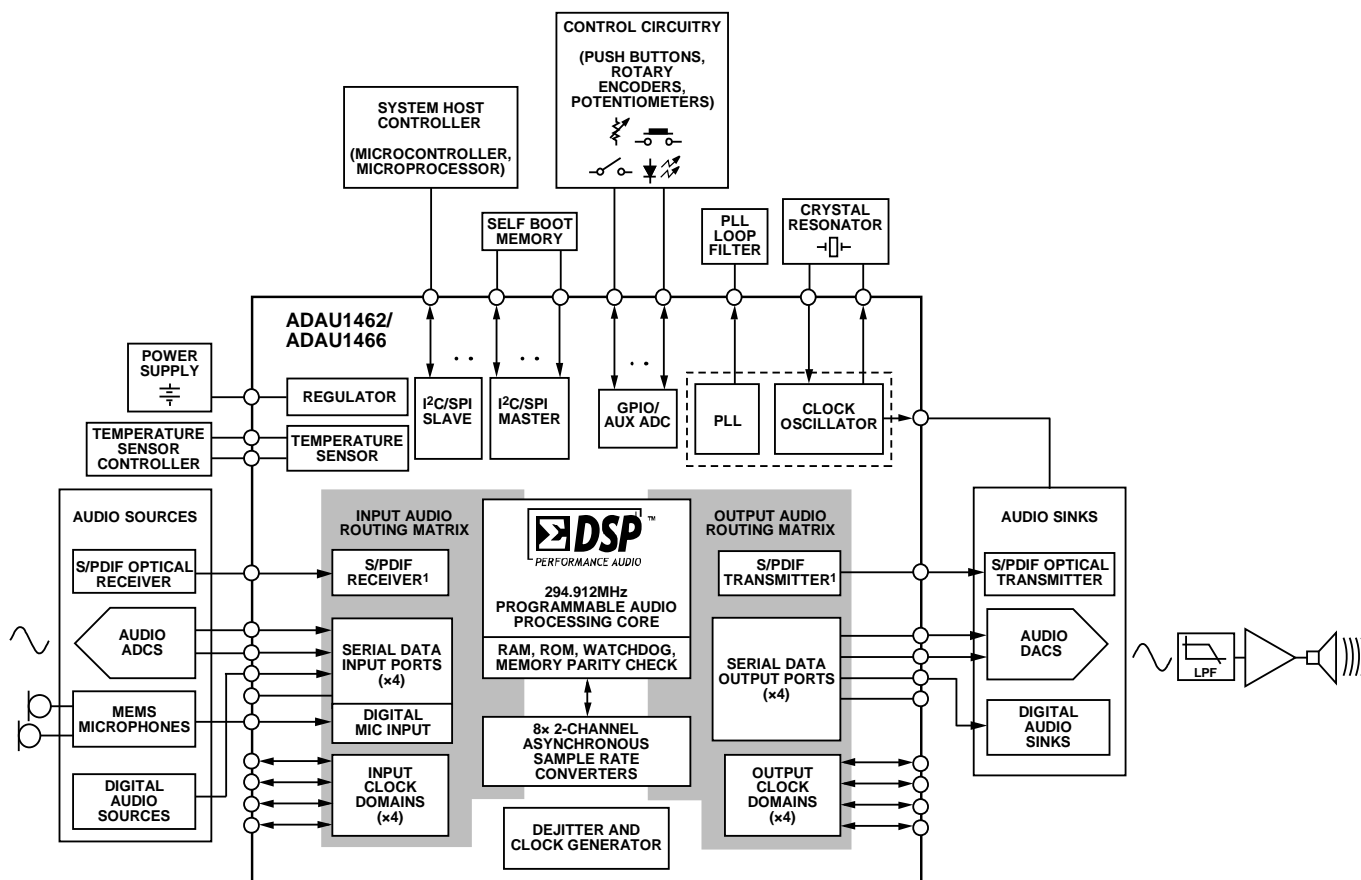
CONTROL CIRCUITRY

(PUSH BUTTONS, ROTARY ENCODERS, POTENTIOMETERS)

SYSTEM HOST CONTROLLER

(MICROCONTROLLER, MICROPROCESSOR)

SELF BOOT MEMORY

PLL LOOP FILTER

CRYSTAL RESONATOR

ADAU1462/
ADAU1466

POWER SUPPLY

REGULATOR

$I^2C$/SPI SLAVE

$I^2C$/SPI MASTER

GPIO/ AUX ADC

PLL

CLOCK OSCILLATOR

TEMPERATURE SENSOR CONTROLLER

TEMPERATURE SENSOR

AUDIO SOURCES

S/PDIF OPTICAL RECEIVER

AUDIO ADCS

MEMS MICROPHONES

DIGITAL AUDIO SOURCES

INPUT AUDIO ROUTING MATRIX

S/PDIF RECEIVER$^1$

SERIAL DATA INPUT PORTS (×4)

DIGITAL MIC INPUT

INPUT CLOCK DOMAINS (×4)

ΣDSP™
PERFORMANCE AUDIO

294.912MHz PROGRAMMABLE AUDIO PROCESSING CORE

RAM, ROM, WATCHDOG, MEMORY PARITY CHECK

8× 2-CHANNEL ASYNCHRONOUS SAMPLE RATE CONVERTERS

DEJITTER AND CLOCK GENERATOR

OUTPUT AUDIO ROUTING MATRIX

S/PDIF TRANSMITTER$^1$

SERIAL DATA OUTPUT PORTS (×4)

OUTPUT CLOCK DOMAINS (×4)

AUDIO SINKS

S/PDIF OPTICAL TRANSMITTER

AUDIO DACS

DIGITAL AUDIO SINKS

LPF